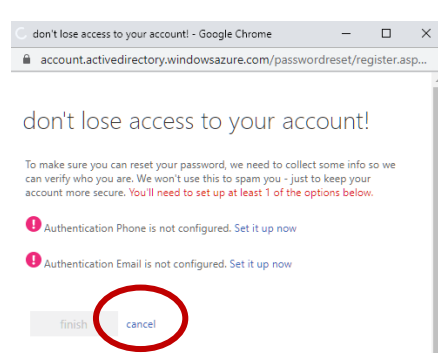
don't lose access to your account! - Google Chrome

account.activedirectory.windowsazure.com/passwordreset/register.asp...

don't lose access to your account!

To make sure you can reset your password, we need to collect some info so we can verify who you are. We won't use this to spam you - just to keep your account more secure. You'll need to set up at least 1 of the options below.

Authentication Phone is not configured. Set it up now

Authentication Email is not configured. Set it up now

finish

cancel